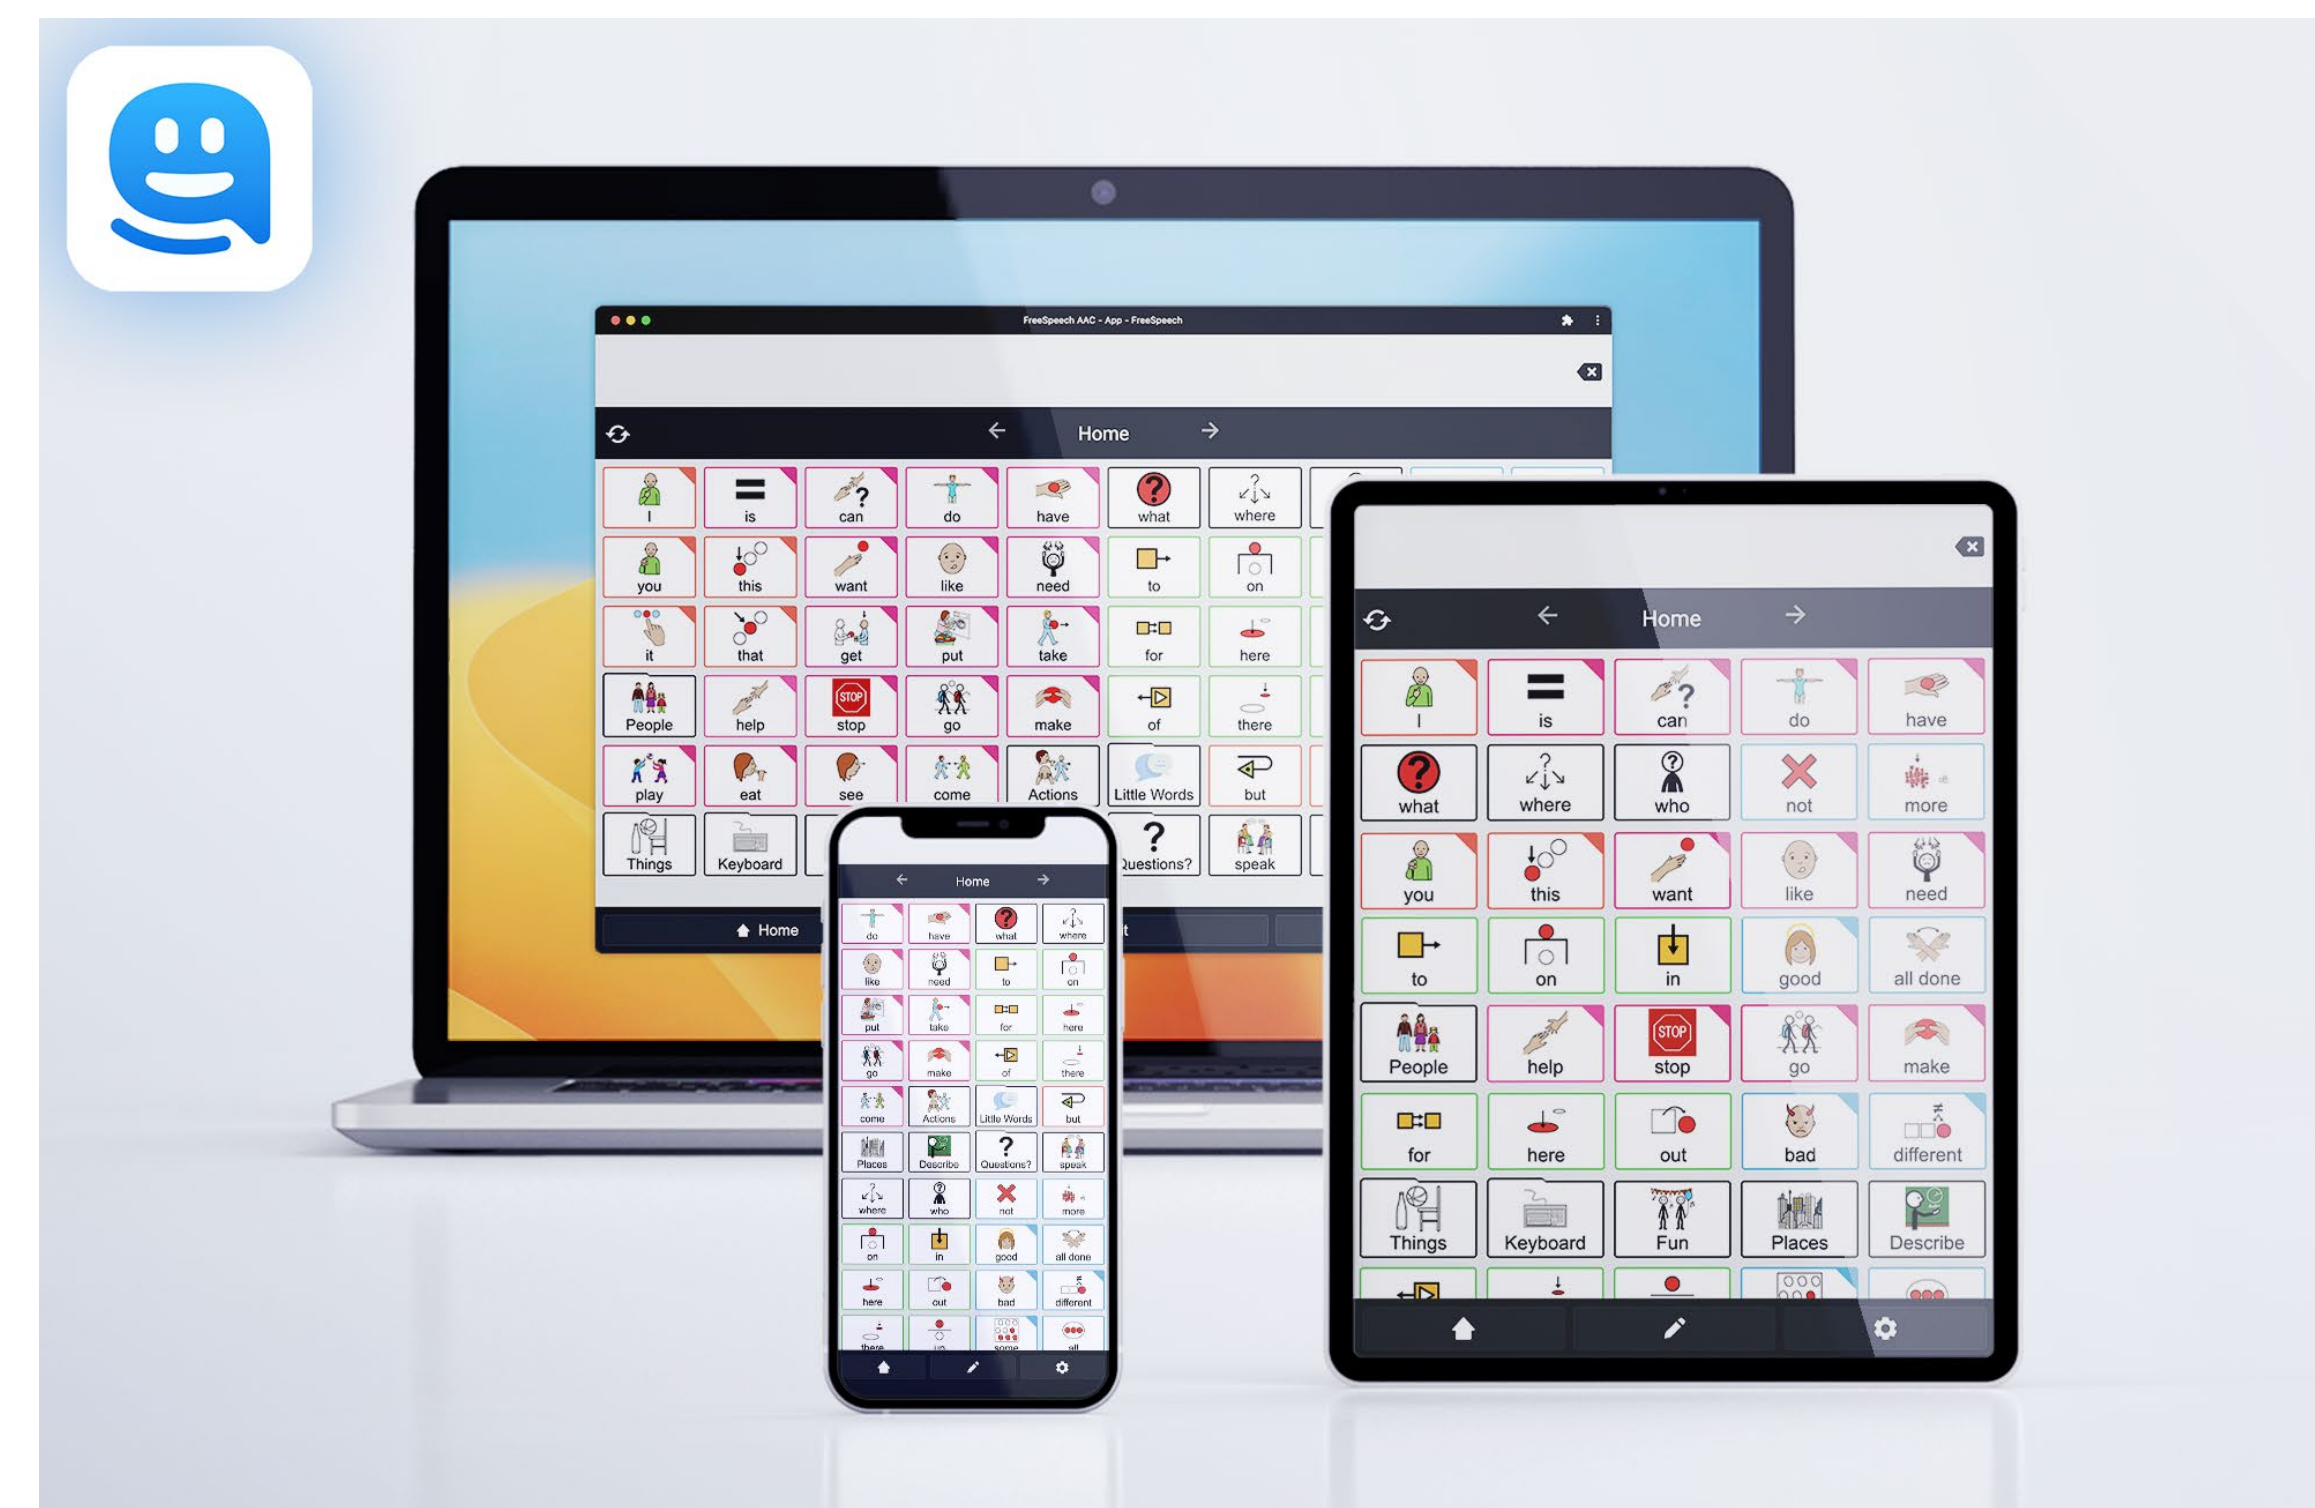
FreeSpeech AAC - App - FreeSpeech

Home

| I | is | can | do | have | what | where |
|---|---|---|---|---|---|---|
| you | this | want | like | need | to | on |
| it | that | get | put | take | for | here |
| People | help | stop | go | make | of | there |
| play | eat | see | come | Actions | Little Words | but |
| Things | Keyboard | | | | Questions? | speak |

Home

Home

| do | have | what | where |
|---|---|---|---|
| like | need | to | on |
| put | take | for | here |
| go | make | of | there |
| come | Actions | Little Words | but |
| Places | Describe | Questions? | speak |
| where | who | not | more |
| on | in | good | all done |
| here | out | bad | different |
| there | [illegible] | some | all |

Home

| I | is | can | do | have |
|---|---|---|---|---|
| what | where | who | not | more |
| you | this | want | like | need |
| to | on | in | good | all done |
| People | help | stop | go | make |
| for | here | out | bad | different |
| Things | Keyboard | Fun | Places | Describe |